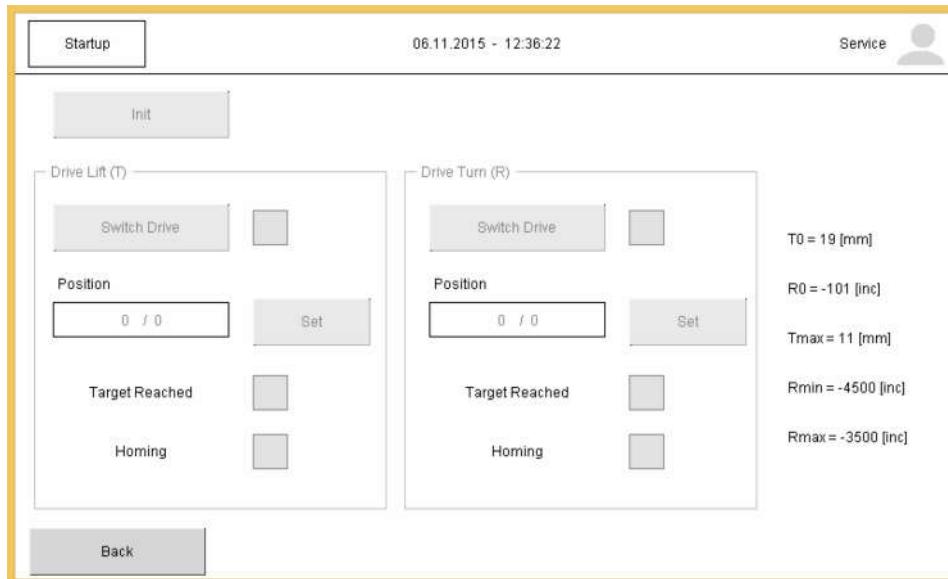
Startup

06.11.2015 - 12:36:22

Service

Init

Drive Lift (T)

Switch Drive

Position

0 / 0

Set

Target Reached

Homing

Drive Turn (R)

Switch Drive

Position

0 / 0

Set

Target Reached

Homing

T0 = 19 [mm]

R0 = -101 [inc]

Tmax = 11 [mm]

Rmin = -4500 [inc]

Rmax = -3500 [inc]

Back